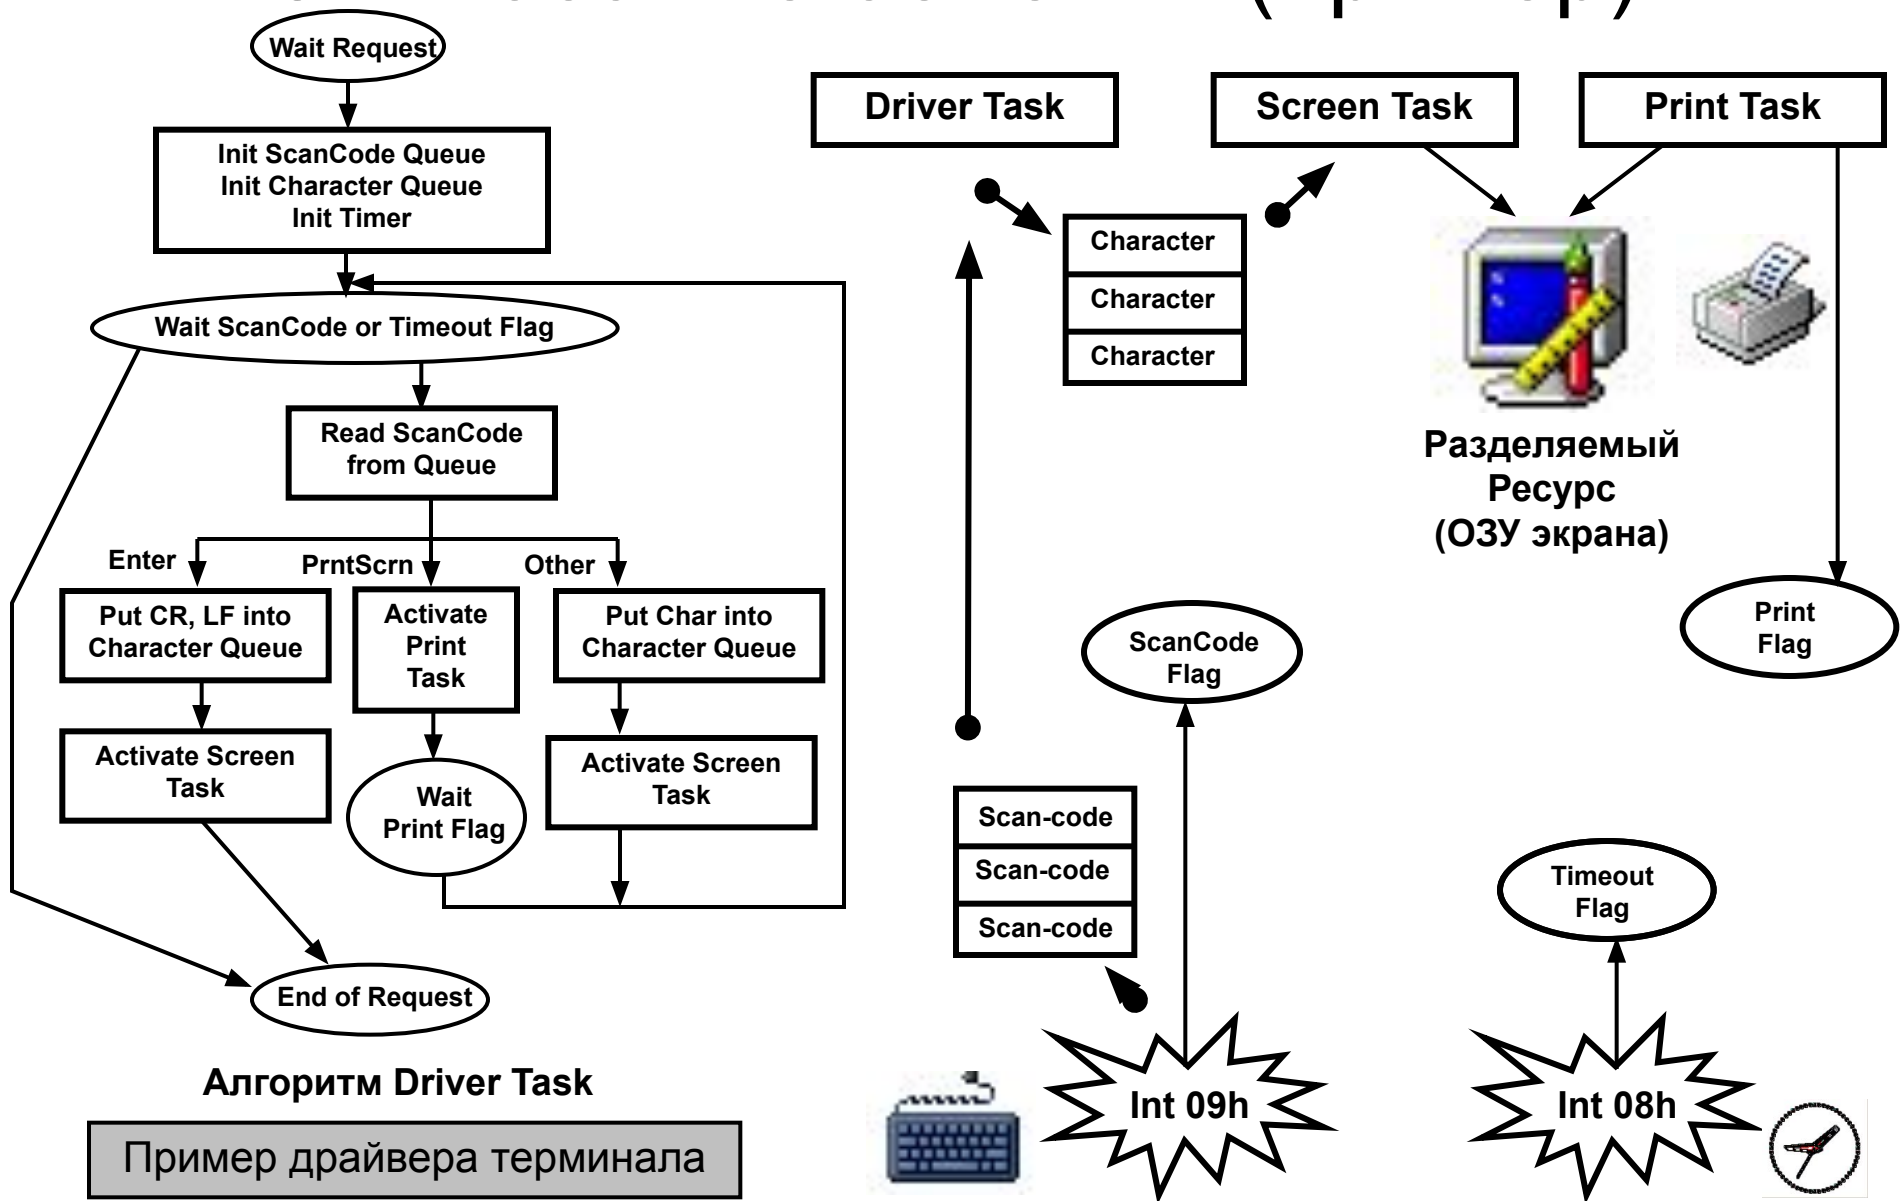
Wait Request

Init ScanCode Queue
Init Character Queue
Init Timer

Wait ScanCode or Timeout Flag

Read ScanCode from Queue

Enter

PrntScrn

Other

Put CR, LF into Character Queue

Activate Print Task

Put Char into Character Queue

Activate Screen Task

Wait Print Flag

Activate Screen Task

End of Request

Алгоритм Driver Task

Пример драйвера терминала

Driver Task

Screen Task

Print Task

Character
Character
Character

Разделяемый Ресурс (ОЗУ экрана)

Print Flag

ScanCode Flag

Scan-code
Scan-code
Scan-code

Timeout Flag

Int 09h

Int 08h